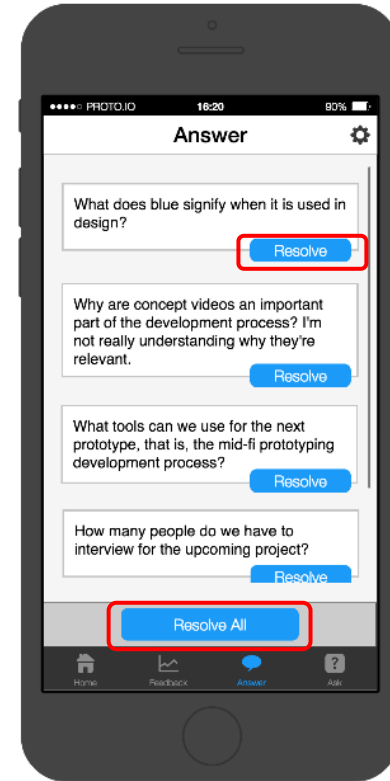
●●●●○ PROTO.IO 16:20 90%

Answer

What does blue signify when it is used in design?

Resolve

Why are concept videos an important part of the development process? I'm not really understanding why they're relevant.

Resolve

What tools can we use for the next prototype, that is, the mid-fi prototyping development process?

Resolve

How many people do we have to interview for the upcoming project?

Resolve

Resolve All

Home Feedback Answer Ask